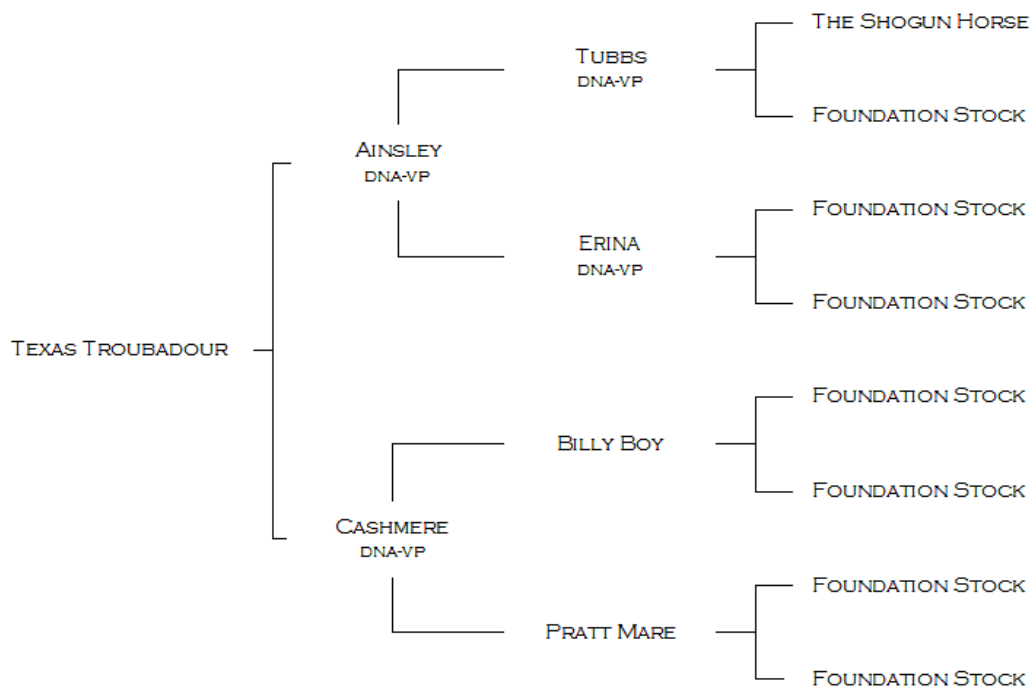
Texas Troubadour

Ainsley
DNA-VP

Tubbs
DNA-VP

The Shogun Horse

Foundation Stock

Erina
DNA-VP

Foundation Stock

Foundation Stock

Cashmere
DNA-VP

Billy Boy

Foundation Stock

Foundation Stock

Pratt Mare

Foundation Stock

Foundation Stock